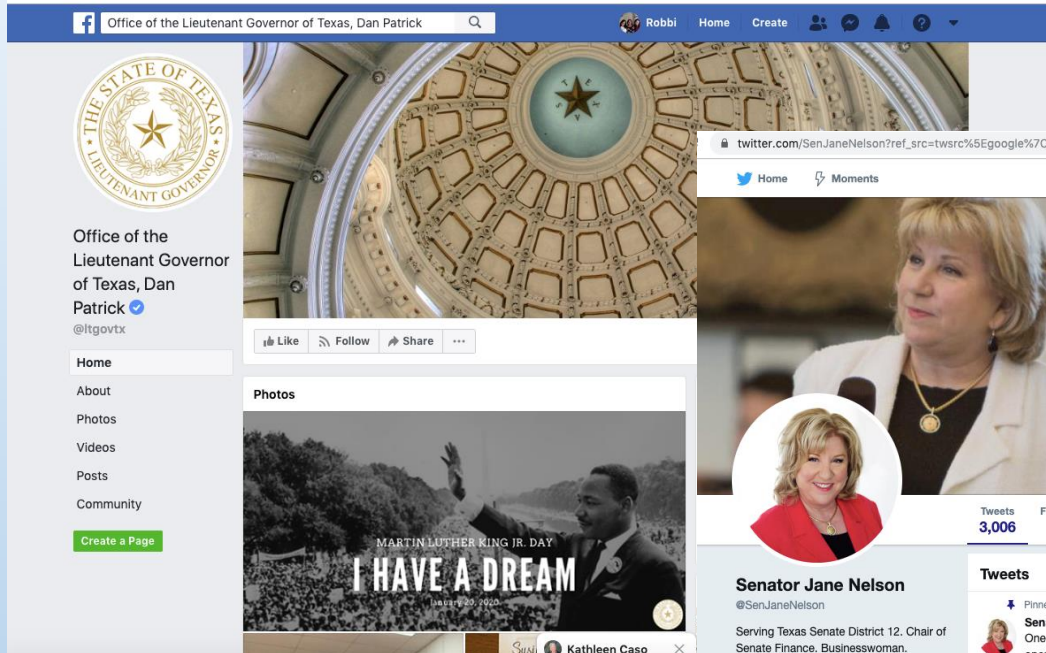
Office of the Lieutenant Governor of Texas, Dan Patrick

Robbi Home Create

THE STATE OF TEXAS LIEUTENANT GOVERNOR

Office of the Lieutenant Governor of Texas, Dan Patrick

@ltgovtx

Home

About

Photos

Videos

Posts

Community

Create a Page

Like Follow Share ···

Photos

MARTIN LUTHER KING JR. DAY

I HAVE A DREAM

January 20, 2020

Kathleen Caso

twitter.com/SenJaneNelson?ref_src=twsrc%5Egoogle%7C

Home Moments

Tweets
3,006

Senator Jane Nelson

@SenJaneNelson

Serving Texas Senate District 12. Chair of Senate Finance. Businesswoman.

Tweets

Pinn

Sen

One